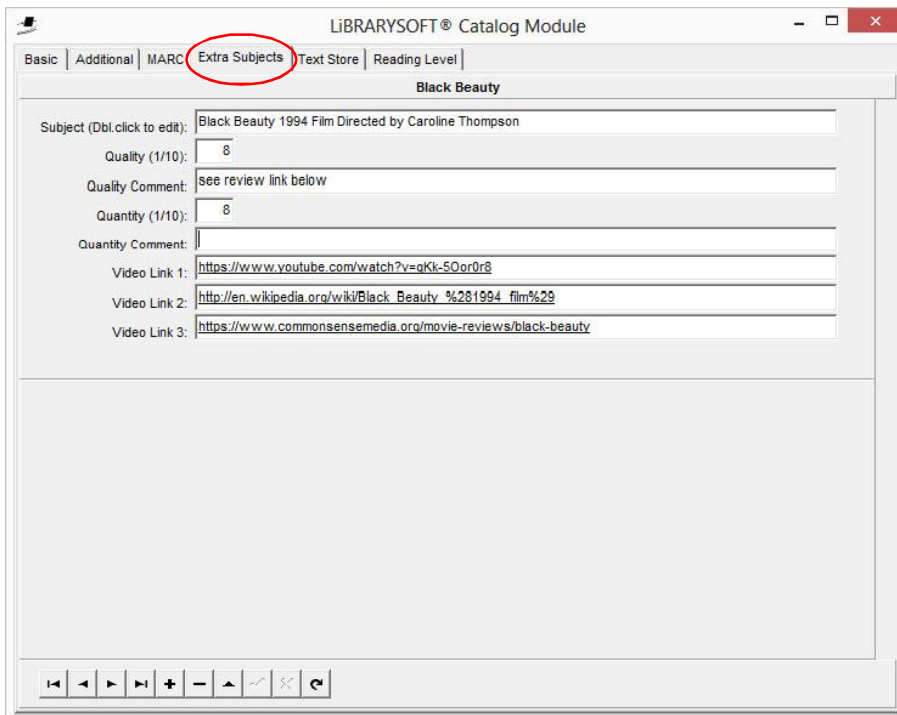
LiBRARYSOFT® Catalog Module

Basic | Additional | MARC | Extra Subjects | Text Store | Reading Level

Black Beauty

Subject (Dbl.click to edit): Black Beauty 1994 Film Directed by Caroline Thompson

Quality (1/10): 8

Quality Comment: see review link below

Quantity (1/10): 8

Quantity Comment:

Video Link 1: https://www.youtube.com/watch?v=gKk-5Oor0r8

Video Link 2: http://en.wikipedia.org/wiki/Black_Beauty_%281994_film%29

Video Link 3: https://www.commonsensemedia.org/movie-reviews/black-beauty